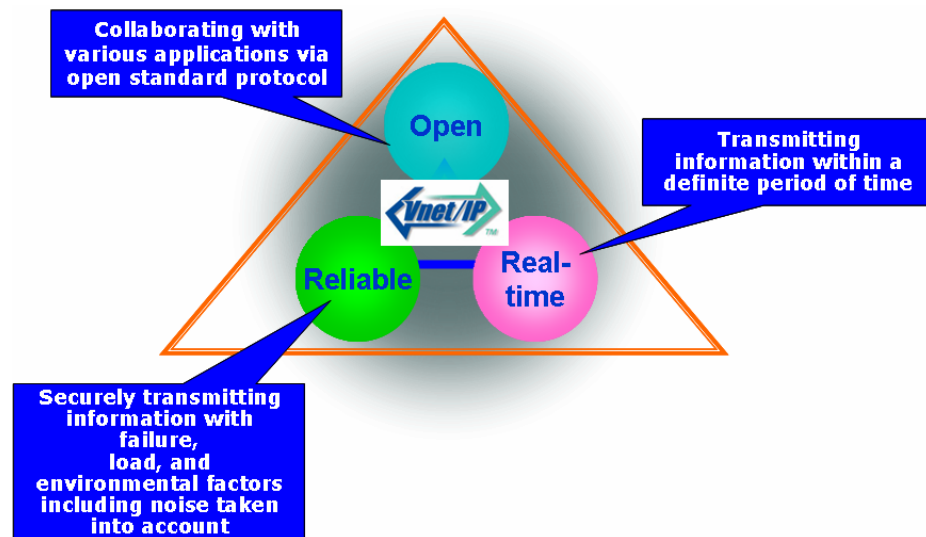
Collaborating with various applications via open standard protocol

Open

Transmitting information within a definite period of time

Vnet/IP
TM

Reliable

Real-time

Securely transmitting information with failure, load, and environmental factors including noise taken into account